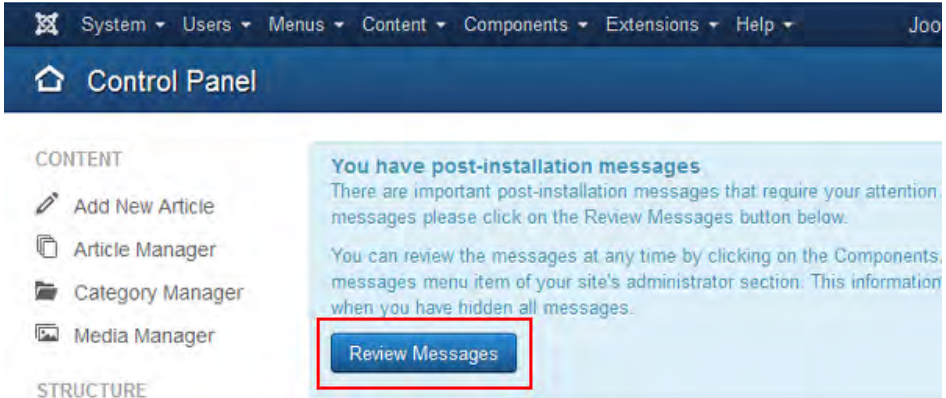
System ▾ Users ▾ Menus ▾ Content ▾ Components ▾ Extensions ▾ Help ▾ Joo

Control Panel

CONTENT

Add New Article

Article Manager

Category Manager

Media Manager

STRUCTURE

You have post-installation messages

There are important post-installation messages that require your attention. messages please click on the Review Messages button below.

You can review the messages at any time by clicking on the Components, messages menu item of your site's administrator section. This information when you have hidden all messages.

Review Messages